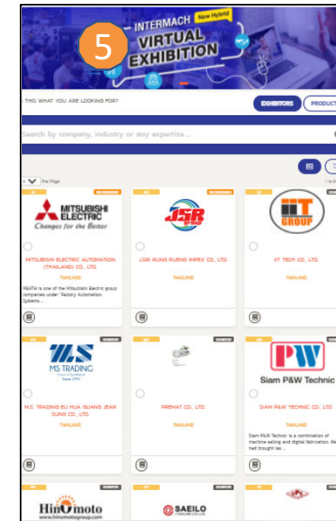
5

INTERMACH New Hybrid

VIRTUAL EXHIBITION

THIS WHAT YOU ARE LOOKING FOR?

EXHIBITORS

PRODUCT

Search by company, industry or any expertise ...

Per Page

MITSUBISHI ELECTRIC
Changes for the Better

MITSUBISHI ELECTRIC AUTOMATION (THAILAND) CO., LTD.

THAILAND

MEATH is one of the Mitsubishi Electric group companies under "Factory Automation Systems ...

JSR

JSR RUNG RUENG IMPEX CO., LTD.

THAILAND

IT GROUP

IT TECH CO., LTD.

THAILAND

MS TRADING

M.S. TRADING EU HUA GUANG JEAR SUNS CO., LTD.

THAILAND

PREMAT CO., LTD.

THAILAND

P&W

Siam P&W Technic

SIAM P&W TECHNIC CO., LTD.

THAILAND

Siam P&W Technic is a combination of machine selling and digital fabrication. We had brought be...

HinOmoto
www.hinomotogroup.com

SAEILO